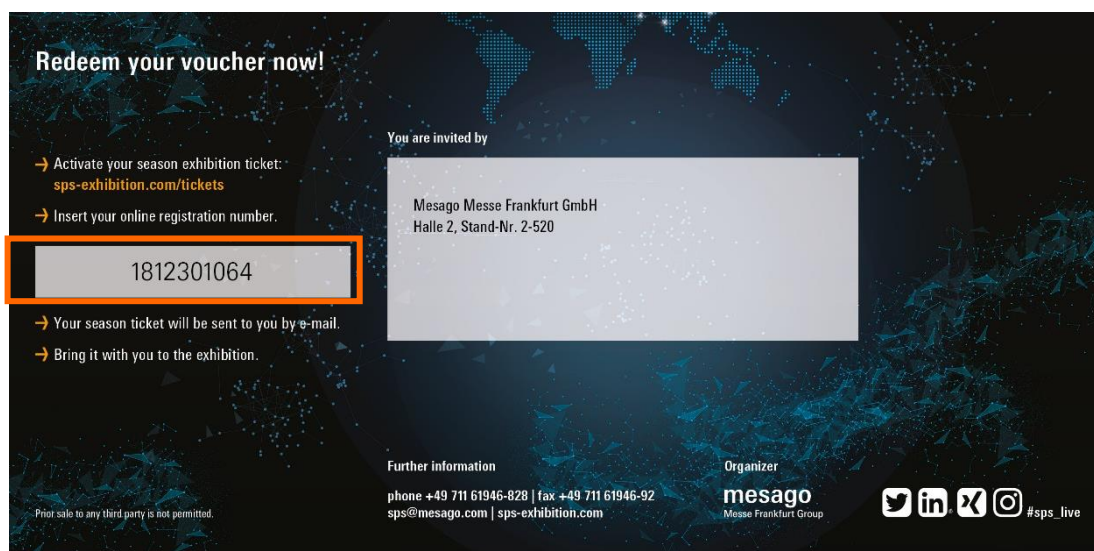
Redeem your voucher now!

→ Activate your season exhibition ticket: sps-exhibition.com/tickets

→ Insert your online registration number.

1812301064

→ Your season ticket will be sent to you by e-mail.

→ Bring it with you to the exhibition.

You are invited by

Mesago Messe Frankfurt GmbH
Halle 2, Stand-Nr. 2-520

Prior sale to any third party is not permitted.

Further information

phone +49 711 61946-828 | fax +49 711 61946-92
sps@mesago.com | sps-exhibition.com

Organizer

mesago
Messe Frankfurt Group

#sps_live